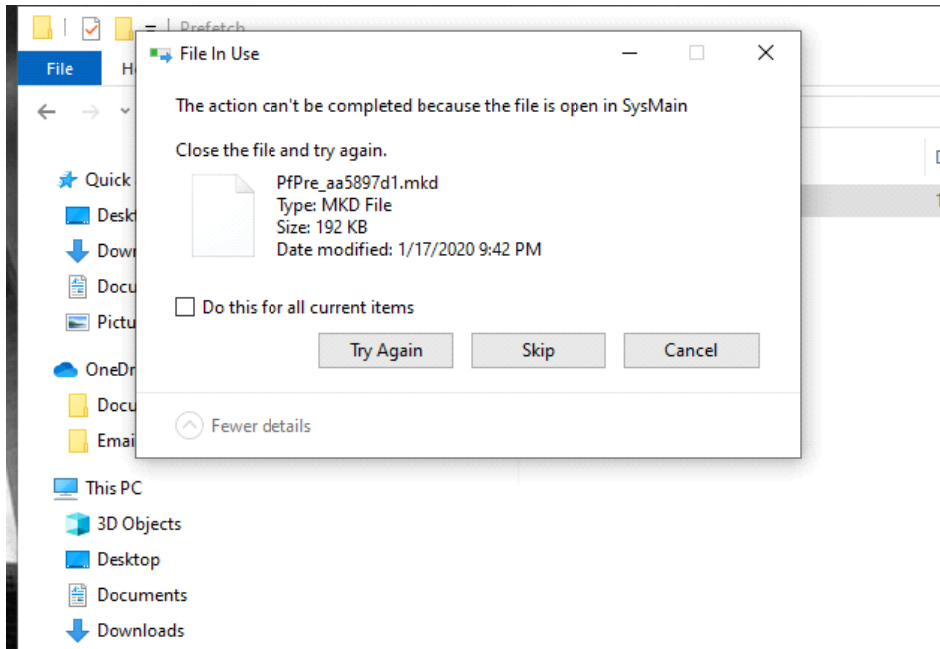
Prefetch
File
H
Quick
Deskt
Dow
Docu
Pictu
OneDr
Docu
Emai
This PC
3D Objects
Desktop
Documents
Downloads

File In Use

The action can't be completed because the file is open in SysMain

Close the file and try again.

PfPre_aa5897d1.mkd
Type: MKD File
Size: 192 KB
Date modified: 1/17/2020 9:42 PM

Do this for all current items

Try Again
Skip
Cancel

Fewer details